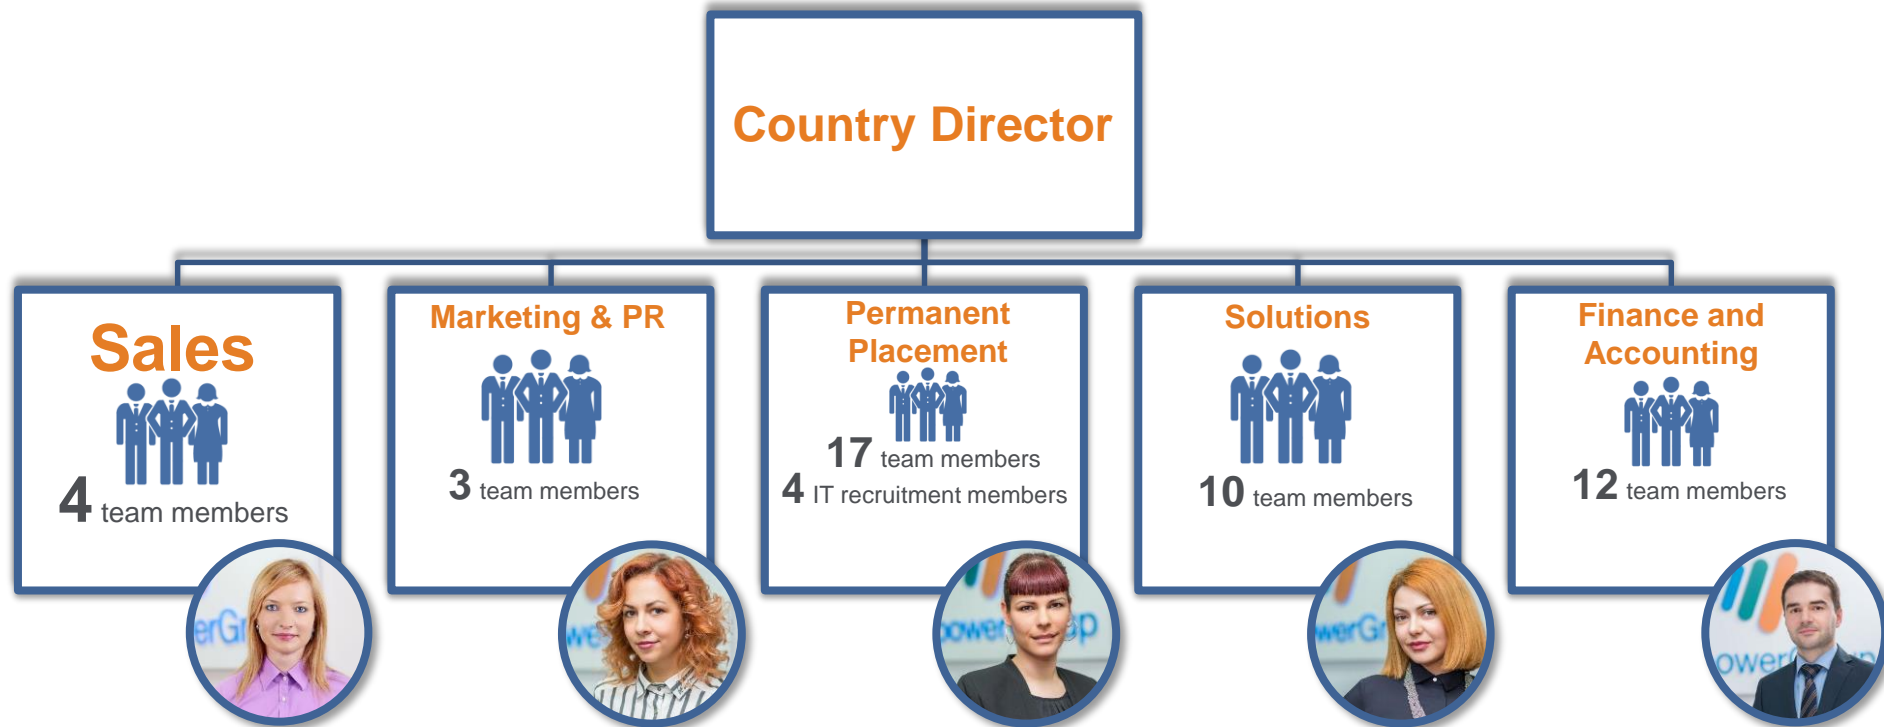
Country Director

Sales

4 team members

Marketing & PR

3 team members

Permanent Placement

17 team members

4 IT recruitment members

Solutions

10 team members

Finance and Accounting

12 team members